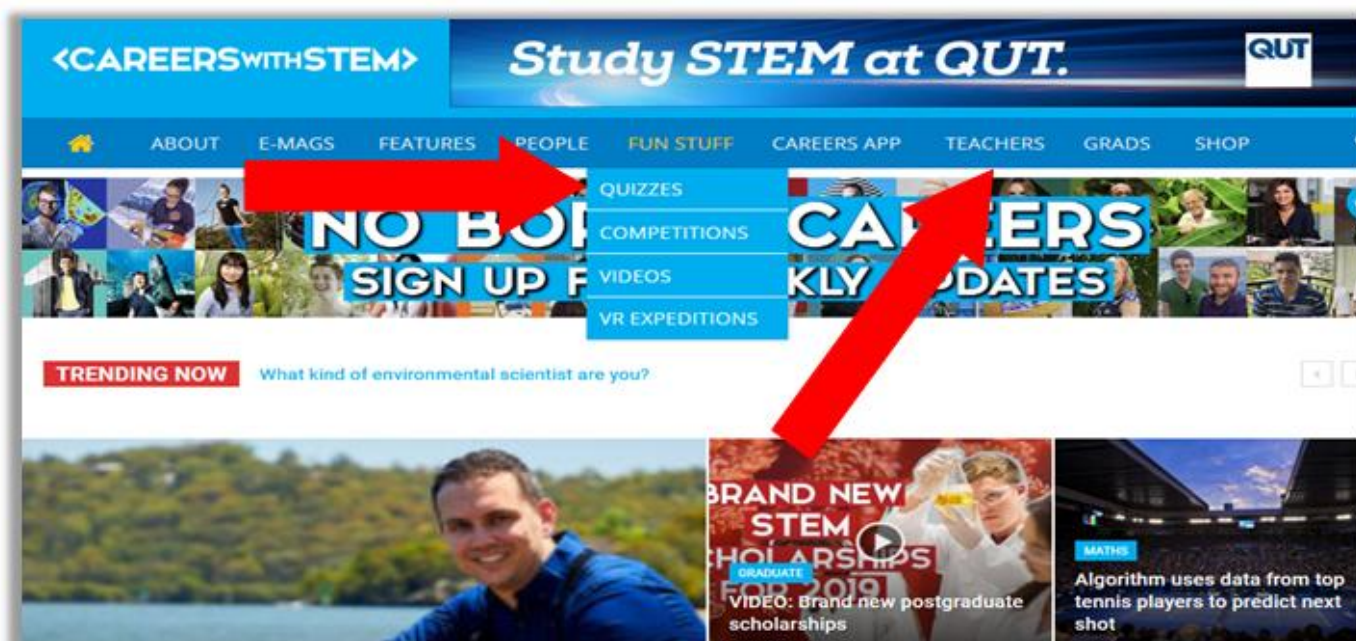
<CAREERSwithSTEM>

Study STEM at QUT.

QUT

ABOUT E-MAGS FEATURES PEOPLE FUN STUFF CAREERS APP TEACHERS GRADS SHOP

QUIZZES
COMPETITIONS
VIDEOS
VR EXPEDITIONS

NO BO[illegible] CAR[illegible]ERS
SIGN UP F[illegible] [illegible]KLY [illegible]PDATES

TRENDING NOW What kind of environmental scientist are you?

BRAND NEW STEM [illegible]CHOLARSHIPS FOR 2019

GRADUATE
VIDEO: Brand new postgraduate scholarships

MATHS
Algorithm uses data from top tennis players to predict next shot